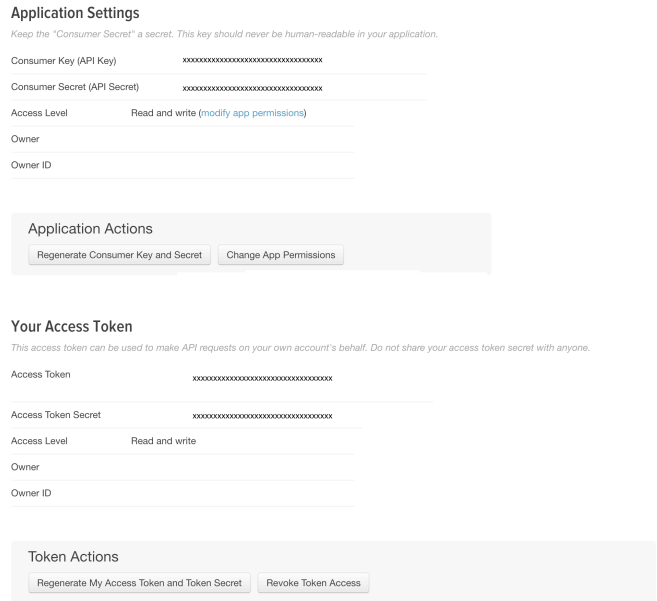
Application Settings

Keep the "Consumer Secret" a secret. This key should never be human-readable in your application.

| | |
|---|---|
| Consumer Key (API Key) | xxxxxxxxxxxxxxxxxxxxxxxxxxxxxxxxx |
| Consumer Secret (API Secret) | xxxxxxxxxxxxxxxxxxxxxxxxxxxxxxxxx |
| Access Level | Read and write (modify app permissions) |
| Owner | |
| Owner ID | |

Application Actions

Regenerate Consumer Key and Secret

Change App Permissions

Your Access Token

This access token can be used to make API requests on your own account's behalf. Do not share your access token secret with anyone.

| | |
|---|---|
| Access Token | xxxxxxxxxxxxxxxxxxxxxxxxxxxxxxxxx |
| Access Token Secret | xxxxxxxxxxxxxxxxxxxxxxxxxxxxxxxxx |
| Access Level | Read and write |
| Owner | |
| Owner ID | |

Token Actions

Regenerate My Access Token and Token Secret

Revoke Token Access